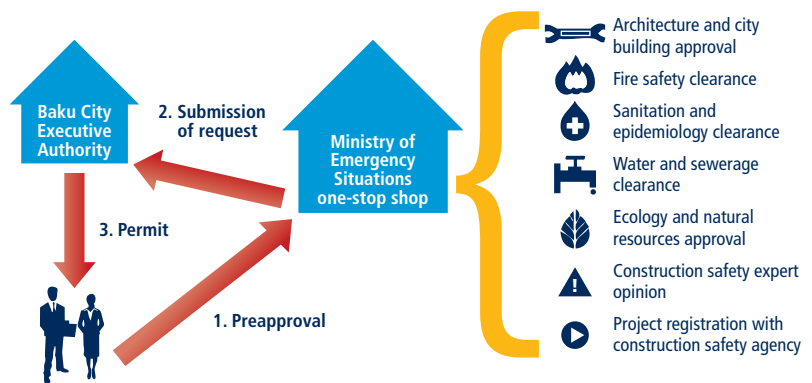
Baku City Executive Authority

2. Submission of request

Ministry of Emergency Situations one-stop shop

3. Permit

1. Preapproval

Architecture and city building approval

Fire safety clearance

Sanitation and epidemiology clearance

Water and sewerage clearance

Ecology and natural resources approval

Construction safety expert opinion

Project registration with construction safety agency